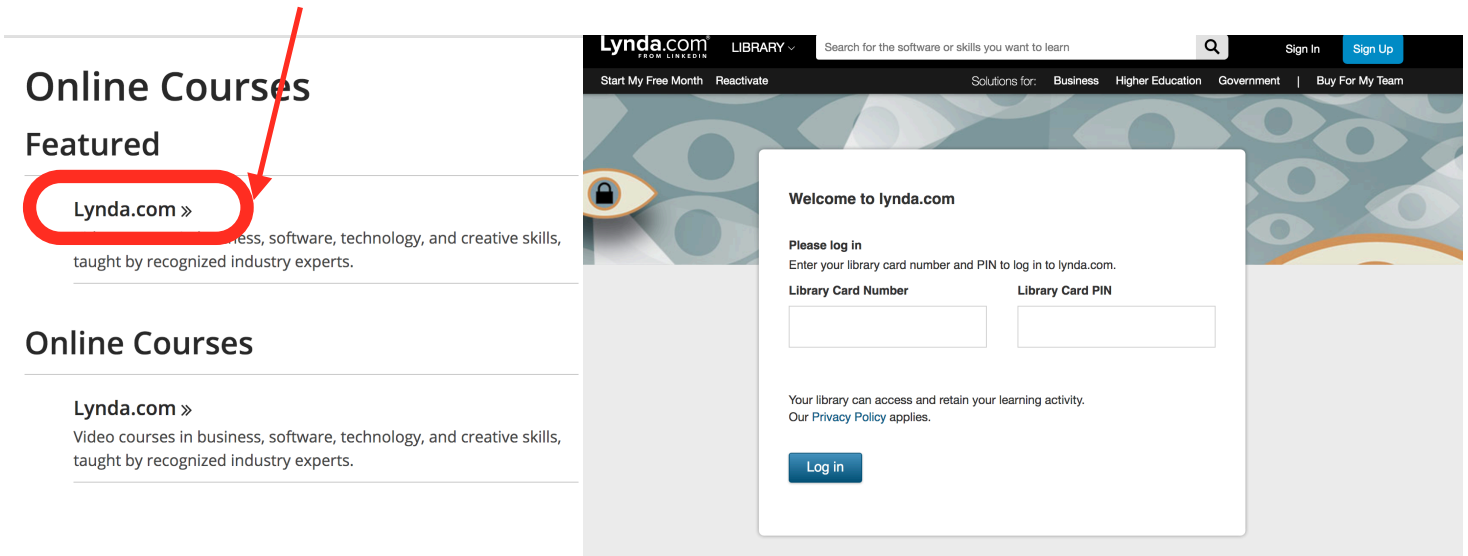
Online Courses

Featured

Lynda.com »

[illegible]ness, software, technology, and creative skills, taught by recognized industry experts.

Online Courses

Lynda.com »

Video courses in business, software, technology, and creative skills, taught by recognized industry experts.

Lynda.com FROM LINKEDIN LIBRARY

Search for the software or skills you want to learn

Sign In Sign Up

Start My Free Month Reactivate

Solutions for: Business Higher Education Government | Buy For My Team

Welcome to lynda.com

Please log in

Enter your library card number and PIN to log in to lynda.com.

Library Card Number

Library Card PIN

Your library can access and retain your learning activity.
Our Privacy Policy applies.

Log in